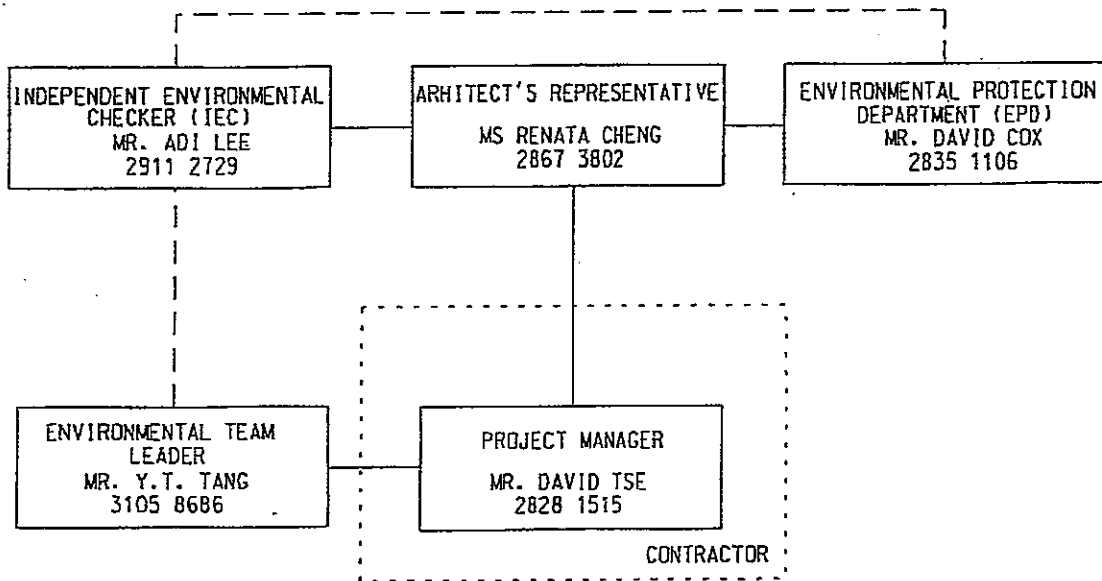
INDEPENDENT ENVIRONMENTAL CHECKER (IEC)
MR. ADI LEE
2911 2729

ARHITECT'S REPRESENTATIVE
MS RENATA CHENG
2867 3802

ENVIRONMENTAL PROTECTION DEPARTMENT (EPD)
MR. DAVID COX
2835 1106

ENVIRONMENTAL TEAM LEADER
MR. Y.T. TANG
3105 8686

PROJECT MANAGER
MR. DAVID TSE
2828 1515

CONTRACTOR